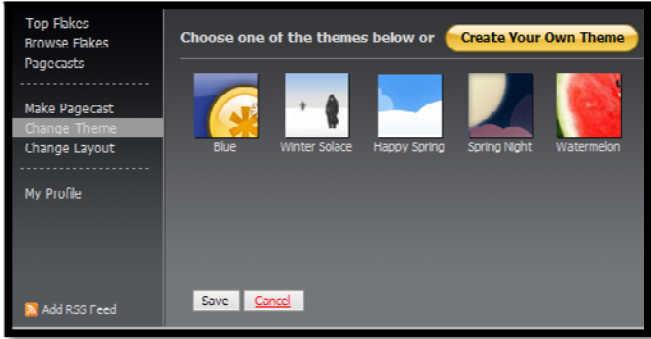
Top Flakes
Browse Flakes
Pagecasts

Make Pagecast
Change Theme
Change Layout

My Profile

Add RSS Feed

Choose one of the themes below or Create Your Own Theme

Blue
Winter Solace
Happy Spring
Spring Night
Watermelon

Save
Cancel